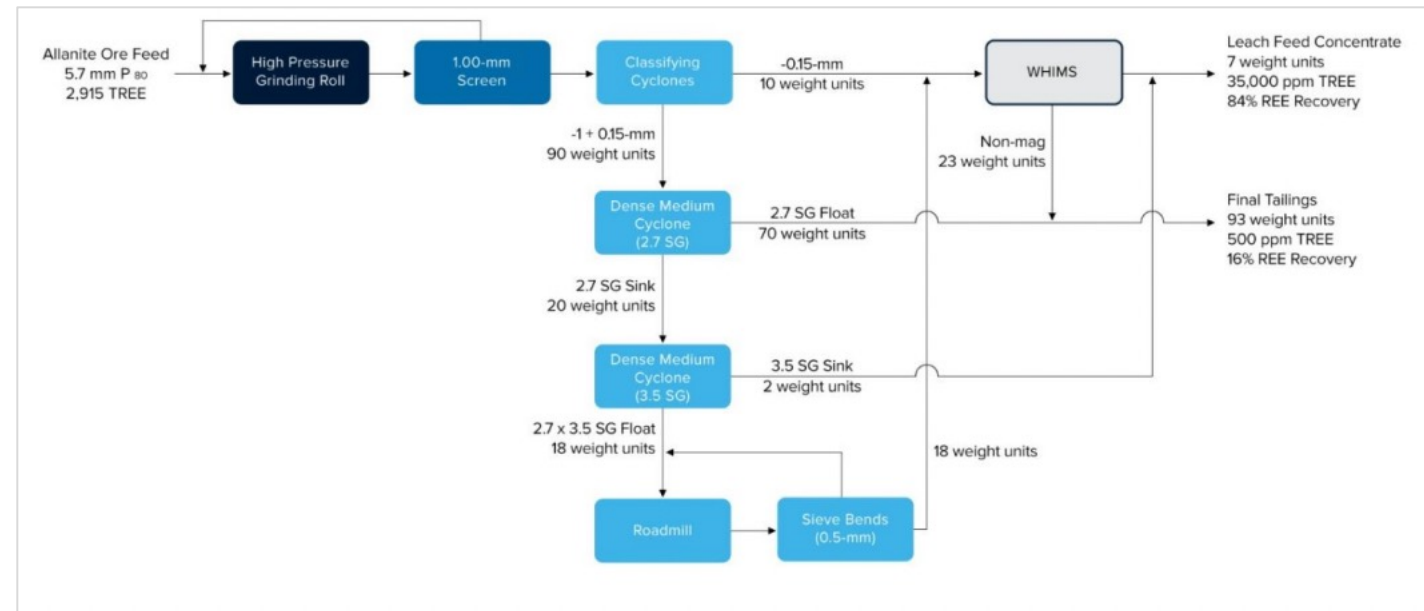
Allanite Ore Feed
5.7 mm $P_{80}$
2,915 TREE

High Pressure Grinding Roll

1.00-mm Screen

Classifying Cyclones

-0.15-mm
10 weight units

WHIMS

Leach Feed Concentrate
7 weight units
35,000 ppm TREE
84% REE Recovery

-1 + 0.15-mm
90 weight units

Non-mag
23 weight units

Dense Medium Cyclone (2.7 SG)

2.7 SG Float
70 weight units

Final Tailings
93 weight units
500 ppm TREE
16% REE Recovery

2.7 SG Sink
20 weight units

Dense Medium Cyclone (3.5 SG)

3.5 SG Sink
2 weight units

2.7 x 3.5 SG Float
18 weight units

18 weight units

Roadmill

Sieve Bends (0.5-mm)